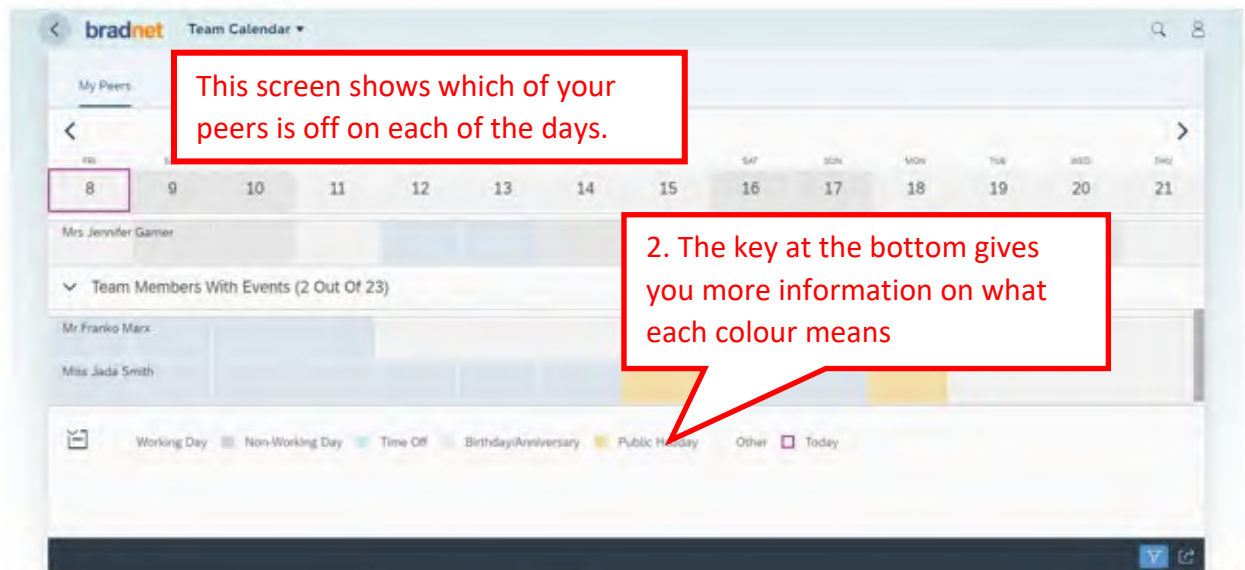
bradnet Team Calendar ▾

My Peers

This screen shows which of your peers is off on each of the days.

| FRI | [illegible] | | | | | | | SAT | SUN | MON | TUE | WED | THU |
|---|---|---|---|---|---|---|---|---|---|---|---|---|---|
| 8 | 9 | 10 | 11 | 12 | 13 | 14 | 15 | 16 | 17 | 18 | 19 | 20 | 21 |

Mrs Jennifer Garner

2. The key at the bottom gives you more information on what each colour means

Team Members With Events (2 Out Of 23)

Mr Franko Marx

Miss Jada Smith

Working Day Non-Working Day Time Off Birthday/Anniversary Public Holiday Other Today